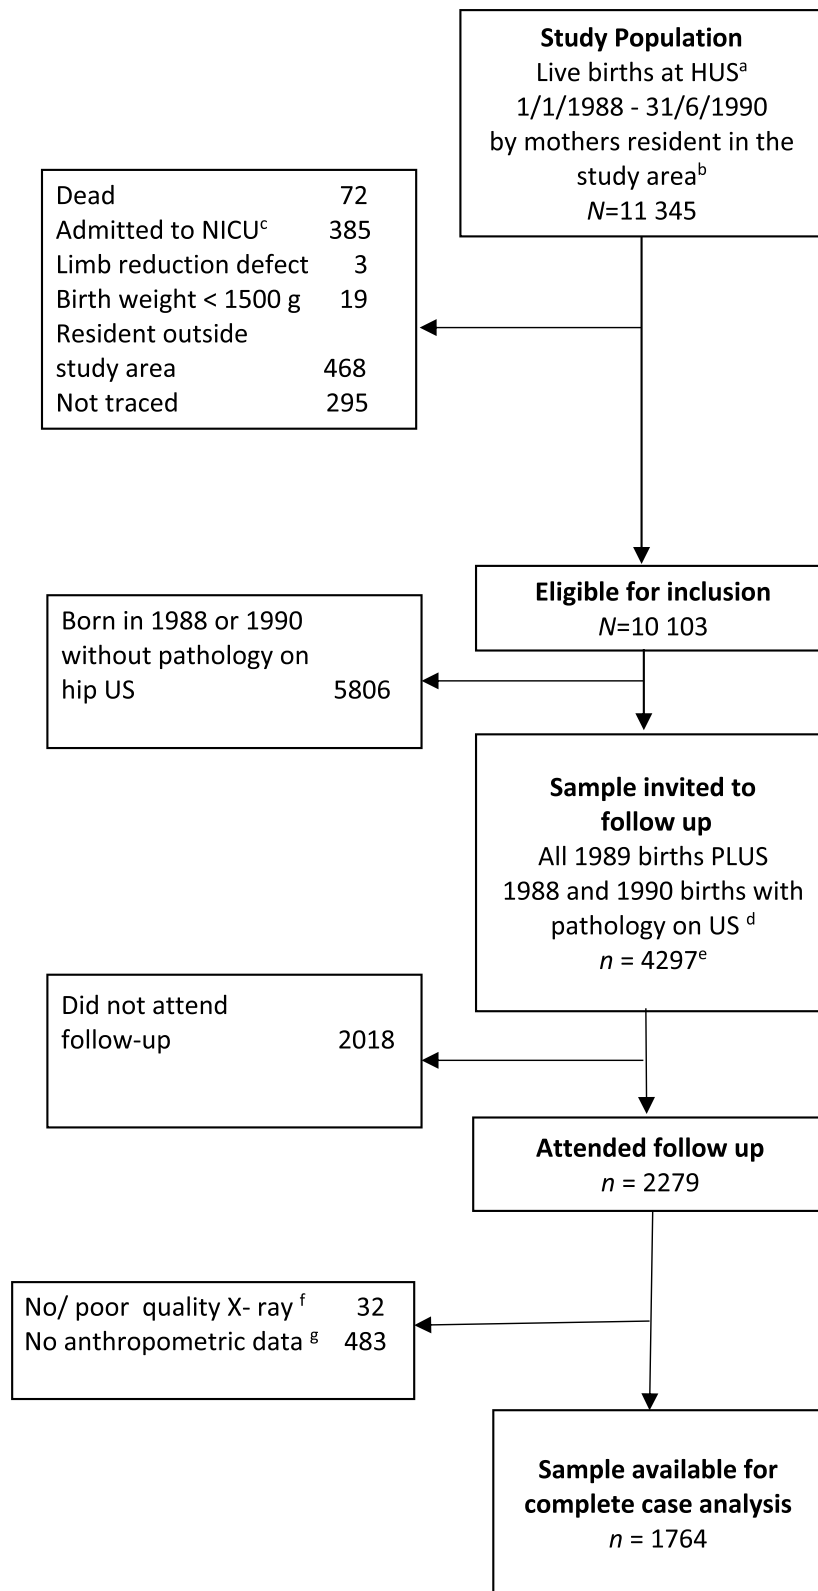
**Study Population**
Live births at HUS$^{a}$
1/1/1988 - 31/6/1990
by mothers resident in the study area$^{b}$
*N*=11 345

Dead 72
Admitted to NICU$^{c}$ 385
Limb reduction defect 3
Birth weight < 1500 g 19
Resident outside study area 468
Not traced 295

**Eligible for inclusion**
*N*=10 103

Born in 1988 or 1990 without pathology on hip US 5806

**Sample invited to follow up**
All 1989 births PLUS
1988 and 1990 births with pathology on US $^{d}$
*n* = 4297$^{e}$

Did not attend follow-up 2018

**Attended follow up**
*n* = 2279

No/ poor quality X- ray $^{f}$ 32
No anthropometric data $^{g}$ 483

**Sample available for complete case analysis**
*n* = 1764